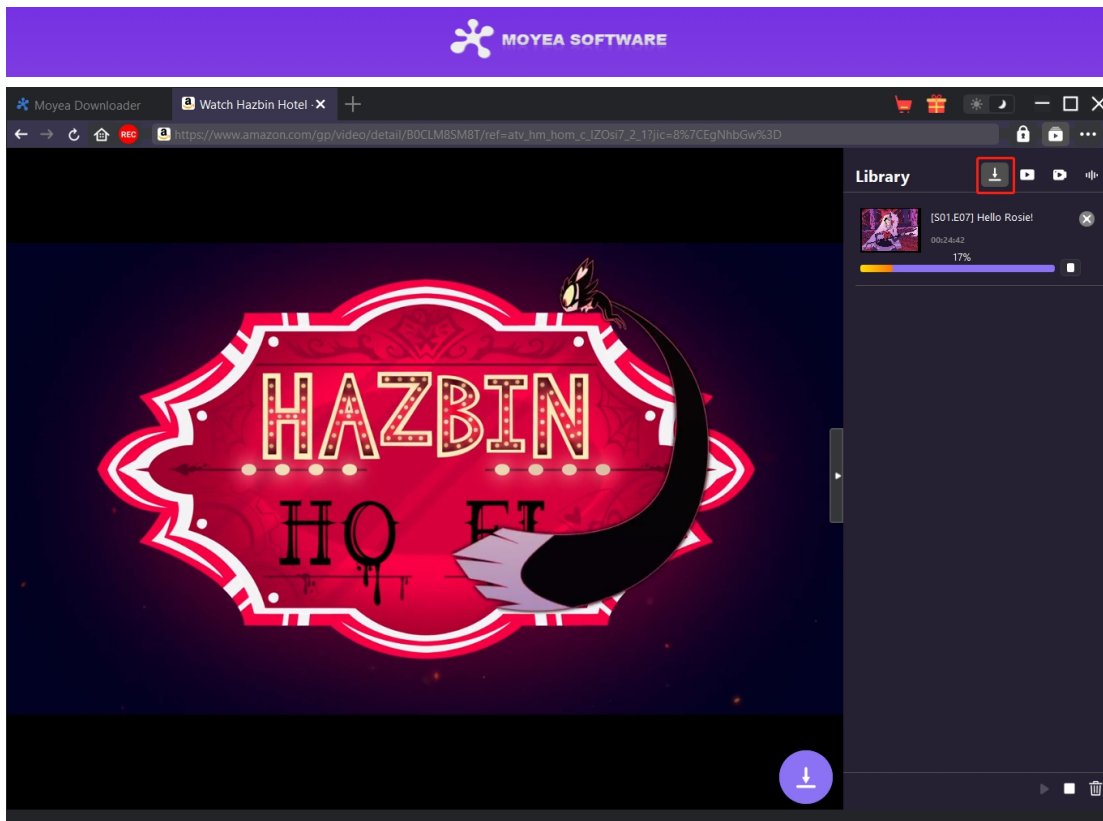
MOYEA SOFTWARE

Moyea Downloader
Watch Hazbin Hotel ·
REC
https://www.amazon.com/gp/video/detail/B0CLM8SM8T/ref=atv_hm_hom_c_IZOsi7_2_1?jic=8%7CEgNhbGw%3D

Library
[S01.E07] Hello Rosie!
00:24:42
17%

HAZBIN
HO EL